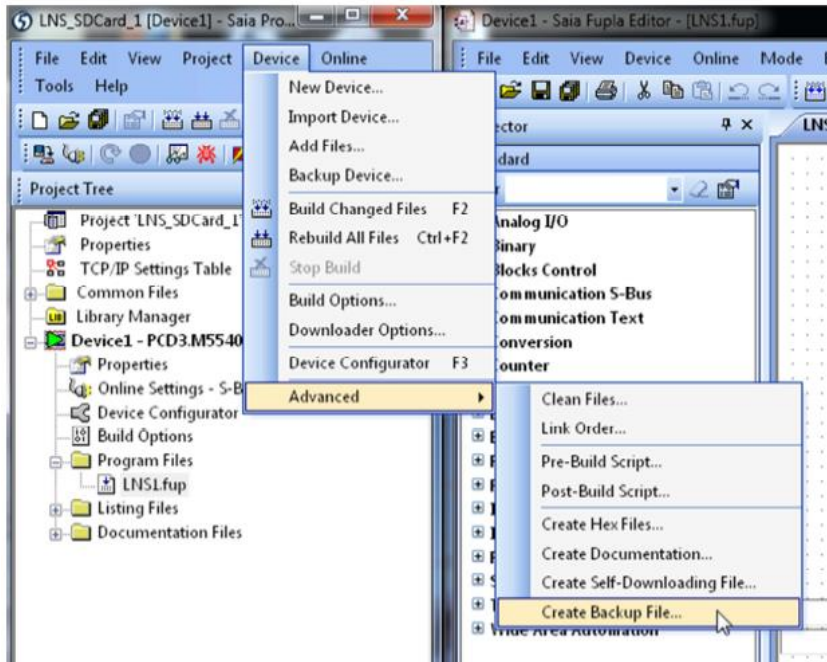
LNS_SDCard_1 [Device1] - Saia Pro...

File Edit View Project Device Online

Tools Help

Project Tree

Project 'LNS_SDCard_1'

Properties

TCP/IP Settings Table

Common Files

Library Manager

Device1 - PCD3.M5540

Properties

Online Settings - S-B

Device Configurator

Build Options

Program Files

LNS1.fup

Listing Files

Documentation Files

New Device...

Import Device...

Add Files...

Backup Device...

Build Changed Files F2

Rebuild All Files Ctrl+F2

Stop Build

Build Options...

Downloader Options...

Device Configurator F3

Advanced

Clean Files...

Link Order...

Pre-Build Script...

Post-Build Script...

Create Hex Files...

Create Documentation...

Create Self-Downloading File...

Create Backup File...

Device1 - Saia Fupla Editor - [LNS1.fup]

File Edit View Device Online Mode

ector

dard

Analog I/O

Binary

Blocks Control

Communication S-Bus

Communication Text

Conversion

Counter

Wide Area Automation

LNS